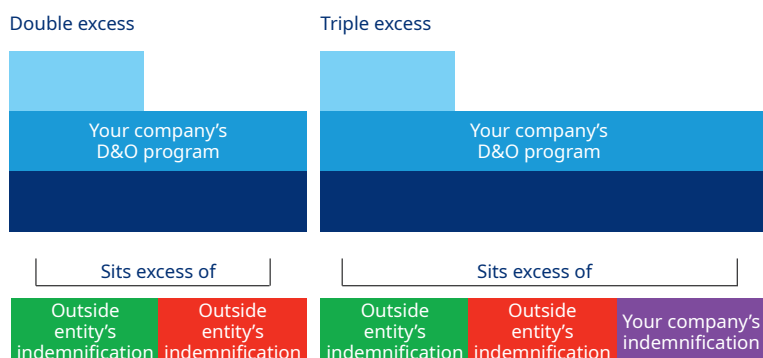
Double excess

Your company's D&O program

Sits excess of

Outside entity's indemnification

Outside entity's indemnification

Triple excess

Your company's D&O program

Sits excess of

Outside entity's indemnification

Outside entity's indemnification

Your company's indemnification